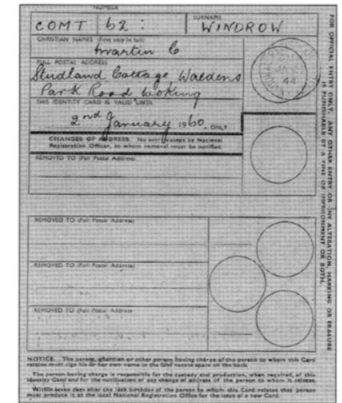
NUMBER
COMT 62 :
SURNAME
WINDROW
CHRISTIAN NAMES (First only in full)
Martin C
FULL POSTAL ADDRESS
Studland Cottage Waldens Park Road Woking
THIS IDENTITY CARD IS VALID UNTIL
2nd January 1960. ONLY
CHANGES OF ADDRESS. No entry except by National Registration Officer, to whom removal must be notified.
REMOVED TO (Full Postal Address)
REMOVED TO (Full Postal Address)
REMOVED TO (Full Postal Address)
REMOVED TO (Full Postal Address)
NOTICE.—The person, guardian or other person having charge of the person to whom this Card relates must sign his or her name in the Card... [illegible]
The person having charge is responsible for the custody and production, when required, of this Identity Card and for the notification of any change of address of the person to whom it relates.
Within seven days after the 16th birthday of the person to whom this Card relates that person must produce it at the local National Registration Office for the issue of a new Card.
FOR OFFICIAL ENTRIES ONLY. ANY OTHER ENTRY OR ANY ALTERATION, MARKING OR ERASURE IS PUNISHABLE BY A FINE OR IMPRISONMENT OR BOTH.
44